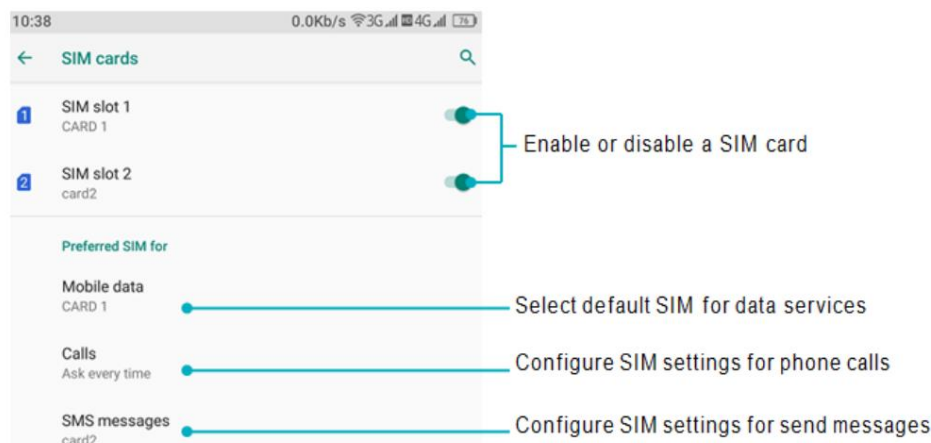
10:38 0.0Kb/s 3G 4G 76

SIM cards

1 SIM slot 1
CARD 1

2 SIM slot 2
card2

Enable or disable a SIM card

Preferred SIM for

Mobile data
CARD 1

Select default SIM for data services

Calls
Ask every time

Configure SIM settings for phone calls

SMS messages
card2

Configure SIM settings for send messages